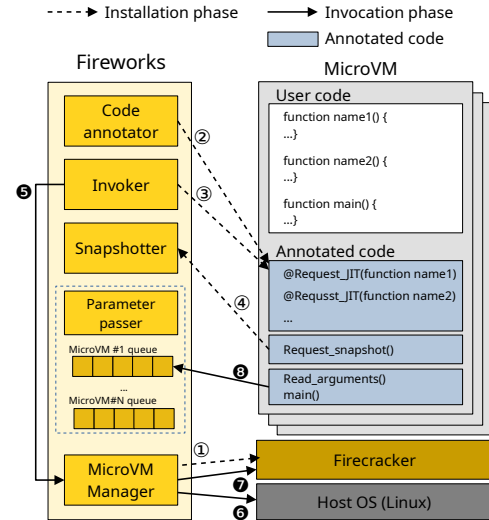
Installation phase
Invocation phase
Annotated code

Fireworks

Code annotator
Invoker
Snapshotter
Parameter passer
MicroVM #1 queue
...
MicroVM#N queue
MicroVM Manager

MicroVM

User code
function name1() {
...}
function name2() {
...}
function main() {
...}

Annotated code
@Request_JIT(function name1)
@Requsst_JIT(function name2)
...
Request_snapshot()
Read_arguments()
main()

Firecracker
Host OS (Linux)

②
③
④
⑤
⑥
⑦
⑧
①